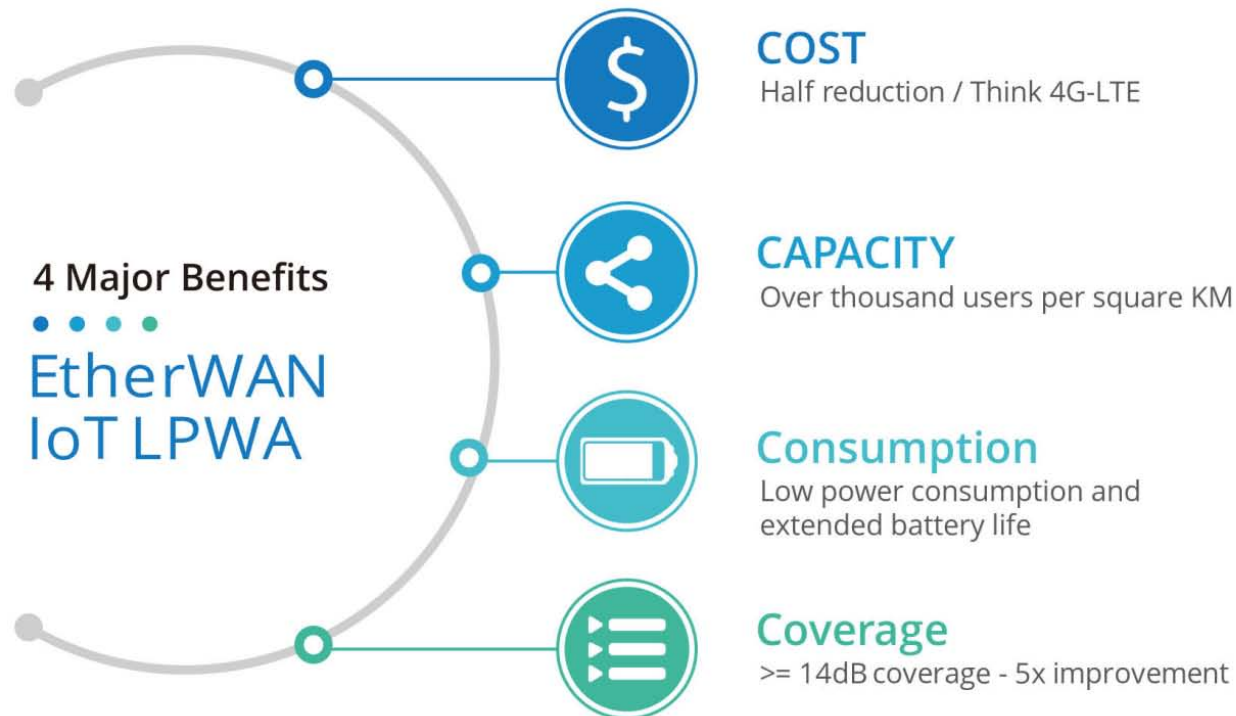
4 Major Benefits

EtherWAN IoT LPWA

$

COST
Half reduction / Think 4G-LTE

CAPACITY
Over thousand users per square KM

Consumption
Low power consumption and extended battery life

Coverage
>= 14dB coverage - 5x improvement